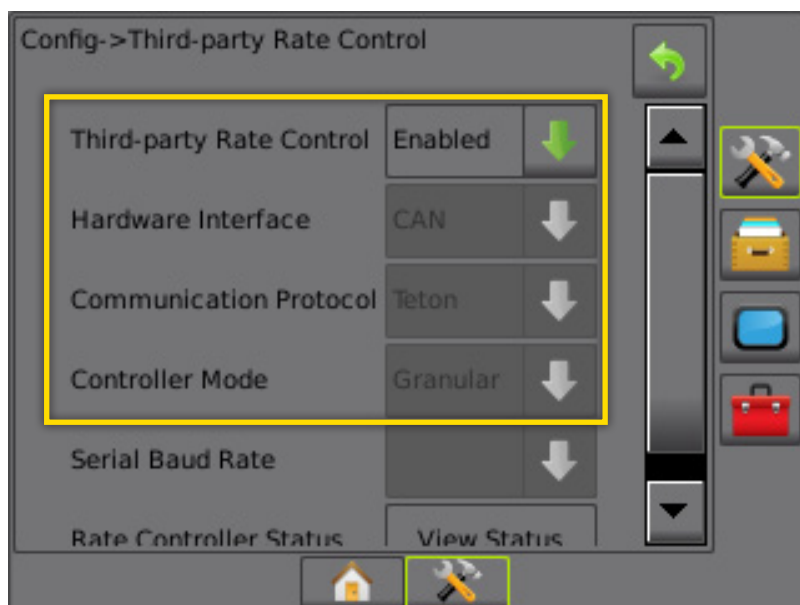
Config->Third-party Rate Control

Third-party Rate Control | Enabled

Hardware Interface | CAN

Communication Protocol | Teton

Controller Mode | Granular

Serial Baud Rate

Rate Controller Status | View Status